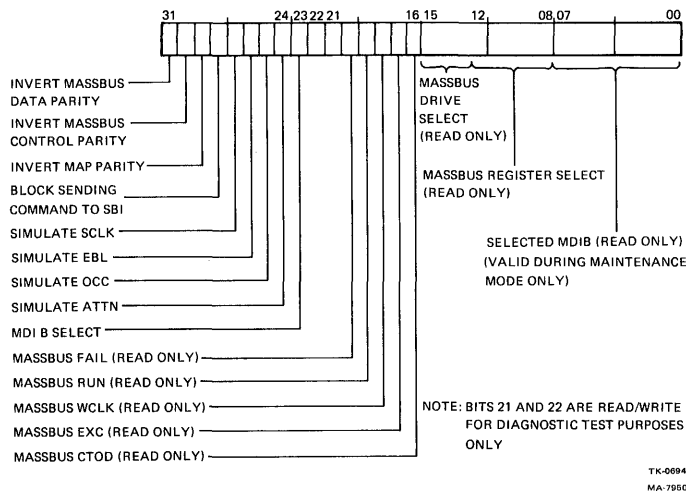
31 24 23 22 21 16 15 12 08 07 00

INVERT MASSBUS DATA PARITY

INVERT MASSBUS CONTROL PARITY

INVERT MAP PARITY

BLOCK SENDING COMMAND TO SBI

SIMULATE SCLK

SIMULATE EBL

SIMULATE OCC

SIMULATE ATTN

MDI B SELECT

MASSBUS FAIL (READ ONLY)

MASSBUS RUN (READ ONLY)

MASSBUS WCLK (READ ONLY)

MASSBUS EXC (READ ONLY)

MASSBUS CTOD (READ ONLY)

MASSBUS DRIVE SELECT (READ ONLY)

MASSBUS REGISTER SELECT (READ ONLY)

SELECTED MDIB (READ ONLY) (VALID DURING MAINTENANCE MODE ONLY)

NOTE: BITS 21 AND 22 ARE READ/WRITE FOR DIAGNOSTIC TEST PURPOSES ONLY

TK-0694

MA-7960